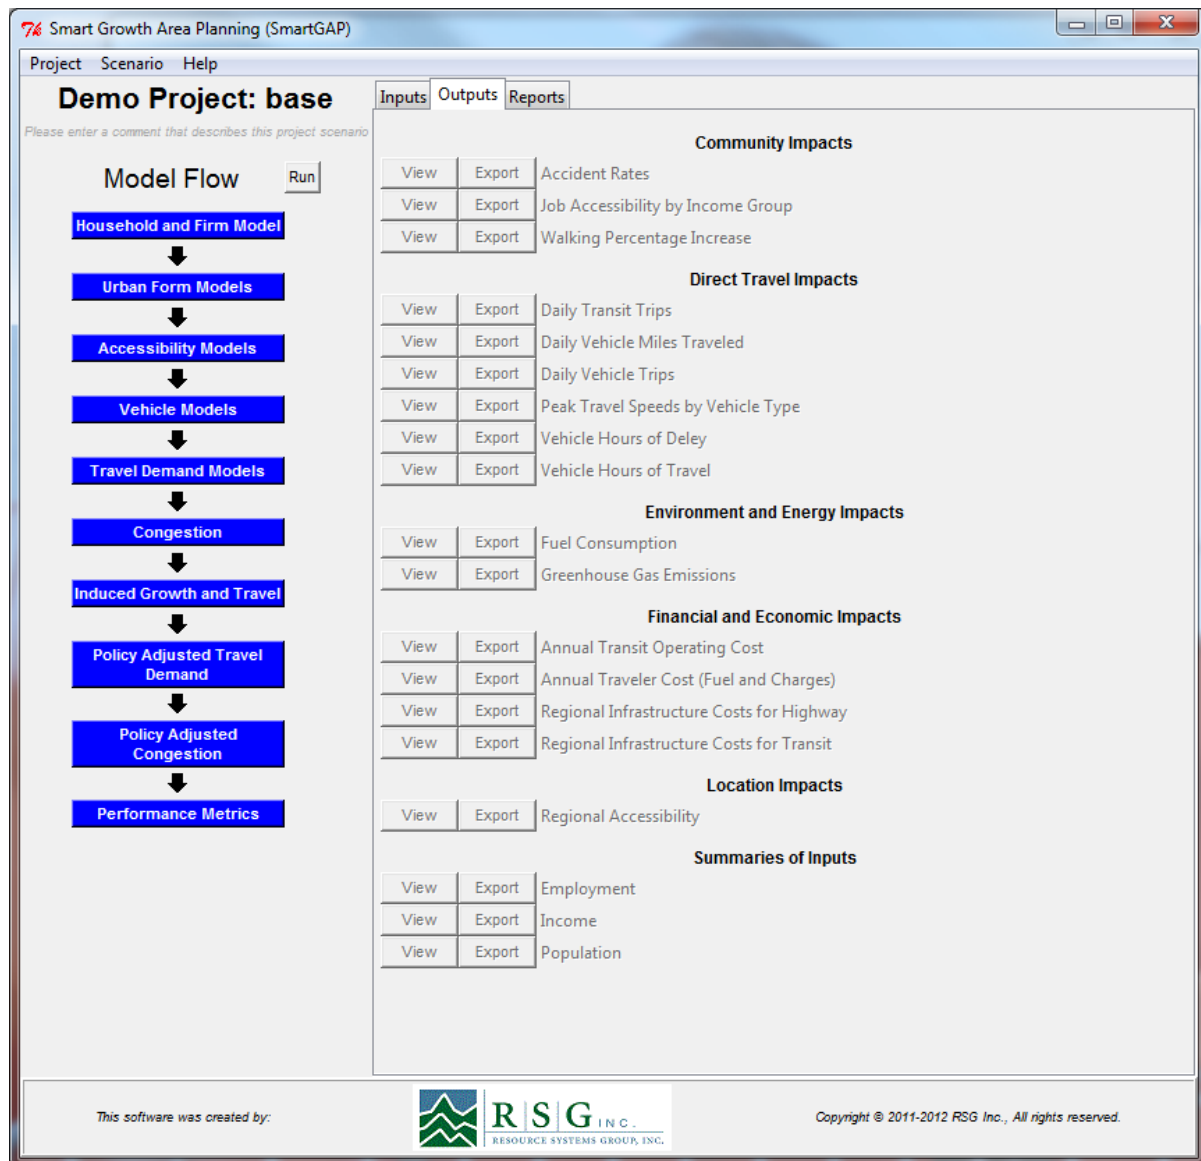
Smart Growth Area Planning (SmartGAP)

Project Scenario Help

Demo Project: base

Please enter a comment that describes this project scenario

Model Flow Run

Household and Firm Model

Urban Form Models

Accessibility Models

Vehicle Models

Travel Demand Models

Congestion

Induced Growth and Travel

Policy Adjusted Travel Demand

Policy Adjusted Congestion

Performance Metrics

Inputs Outputs Reports

Community Impacts

View Export Accident Rates
View Export Job Accessibility by Income Group
View Export Walking Percentage Increase

Direct Travel Impacts

View Export Daily Transit Trips
View Export Daily Vehicle Miles Traveled
View Export Daily Vehicle Trips
View Export Peak Travel Speeds by Vehicle Type
View Export Vehicle Hours of Deley
View Export Vehicle Hours of Travel

Environment and Energy Impacts

View Export Fuel Consumption
View Export Greenhouse Gas Emissions

Financial and Economic Impacts

View Export Annual Transit Operating Cost
View Export Annual Traveler Cost (Fuel and Charges)
View Export Regional Infrastructure Costs for Highway
View Export Regional Infrastructure Costs for Transit

Location Impacts

View Export Regional Accessibility

Summaries of Inputs

View Export Employment
View Export Income
View Export Population

This software was created by:

RSG INC. RESOURCE SYSTEMS GROUP, INC.

Copyright © 2011-2012 RSG Inc., All rights reserved.